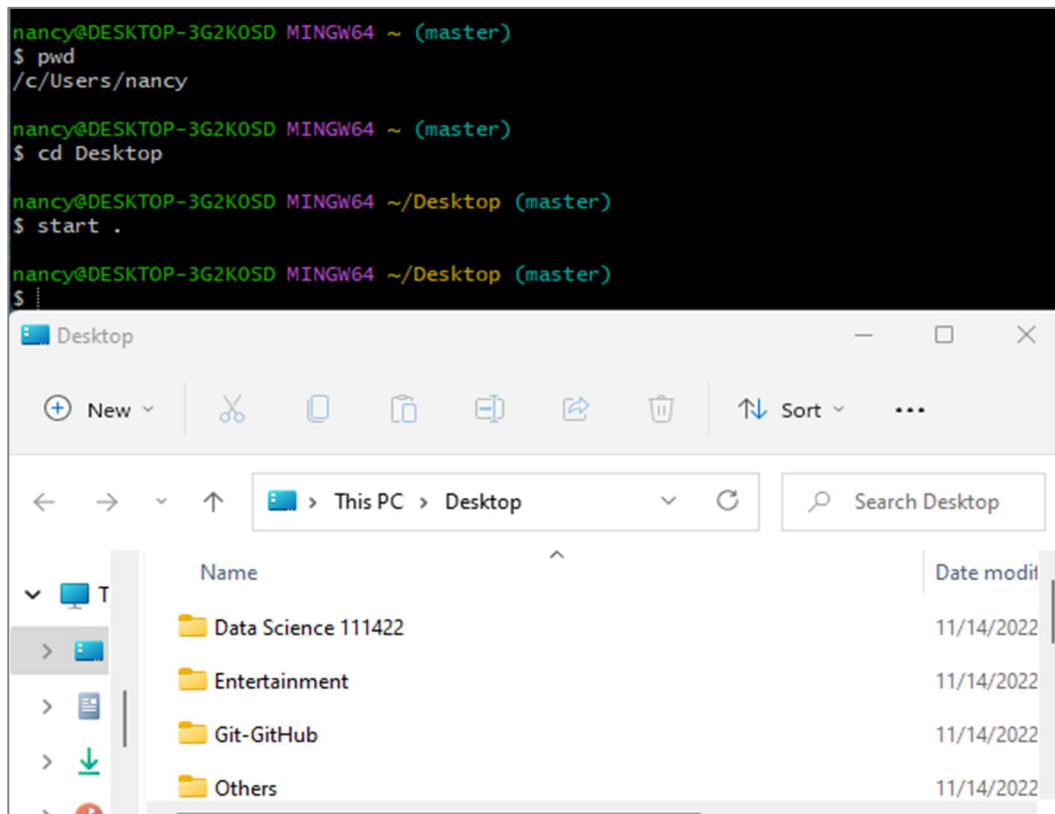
nancy@DESKTOP-3G2K0SD MINGW64 ~ (master)
$ pwd
/c/Users/nancy

nancy@DESKTOP-3G2K0SD MINGW64 ~ (master)
$ cd Desktop

nancy@DESKTOP-3G2K0SD MINGW64 ~/Desktop (master)
$ start .

nancy@DESKTOP-3G2K0SD MINGW64 ~/Desktop (master)
$

Desktop

New

Sort

...

This PC > Desktop

Search Desktop

T

| Name | Date modi |
|---|---|
| Data Science 111422 | 11/14/2022 |
| Entertainment | 11/14/2022 |
| Git-GitHub | 11/14/2022 |
| Others | 11/14/2022 |